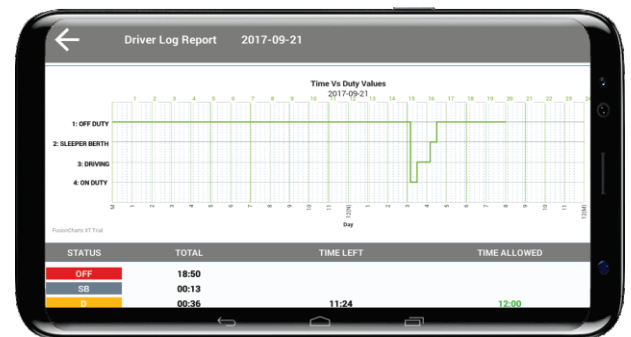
Driver Log Report 2017-09-21

Time Vs Duty Values
2017-09-21

1 2 3 4 5 6 7 8 9 10 11 12 13 14 15 16 17 18 19 20 21 22 23 24

1: OFF DUTY
2: SLEEPER BERTH
3: DRIVING
4: ON DUTY

M 1 2 3 4 5 6 7 8 9 10 11 12(N) 1 2 3 4 5 6 7 8 9 10 11 12(M)

Day

FusionCharts XT Trial

| STATUS | TOTAL | TIME LEFT | TIME ALLOWED |
|---|---|---|---|
| OFF | 18:50 | | |
| SB | 00:13 | | |
| D | 00:36 | 11:24 | 12:00 |